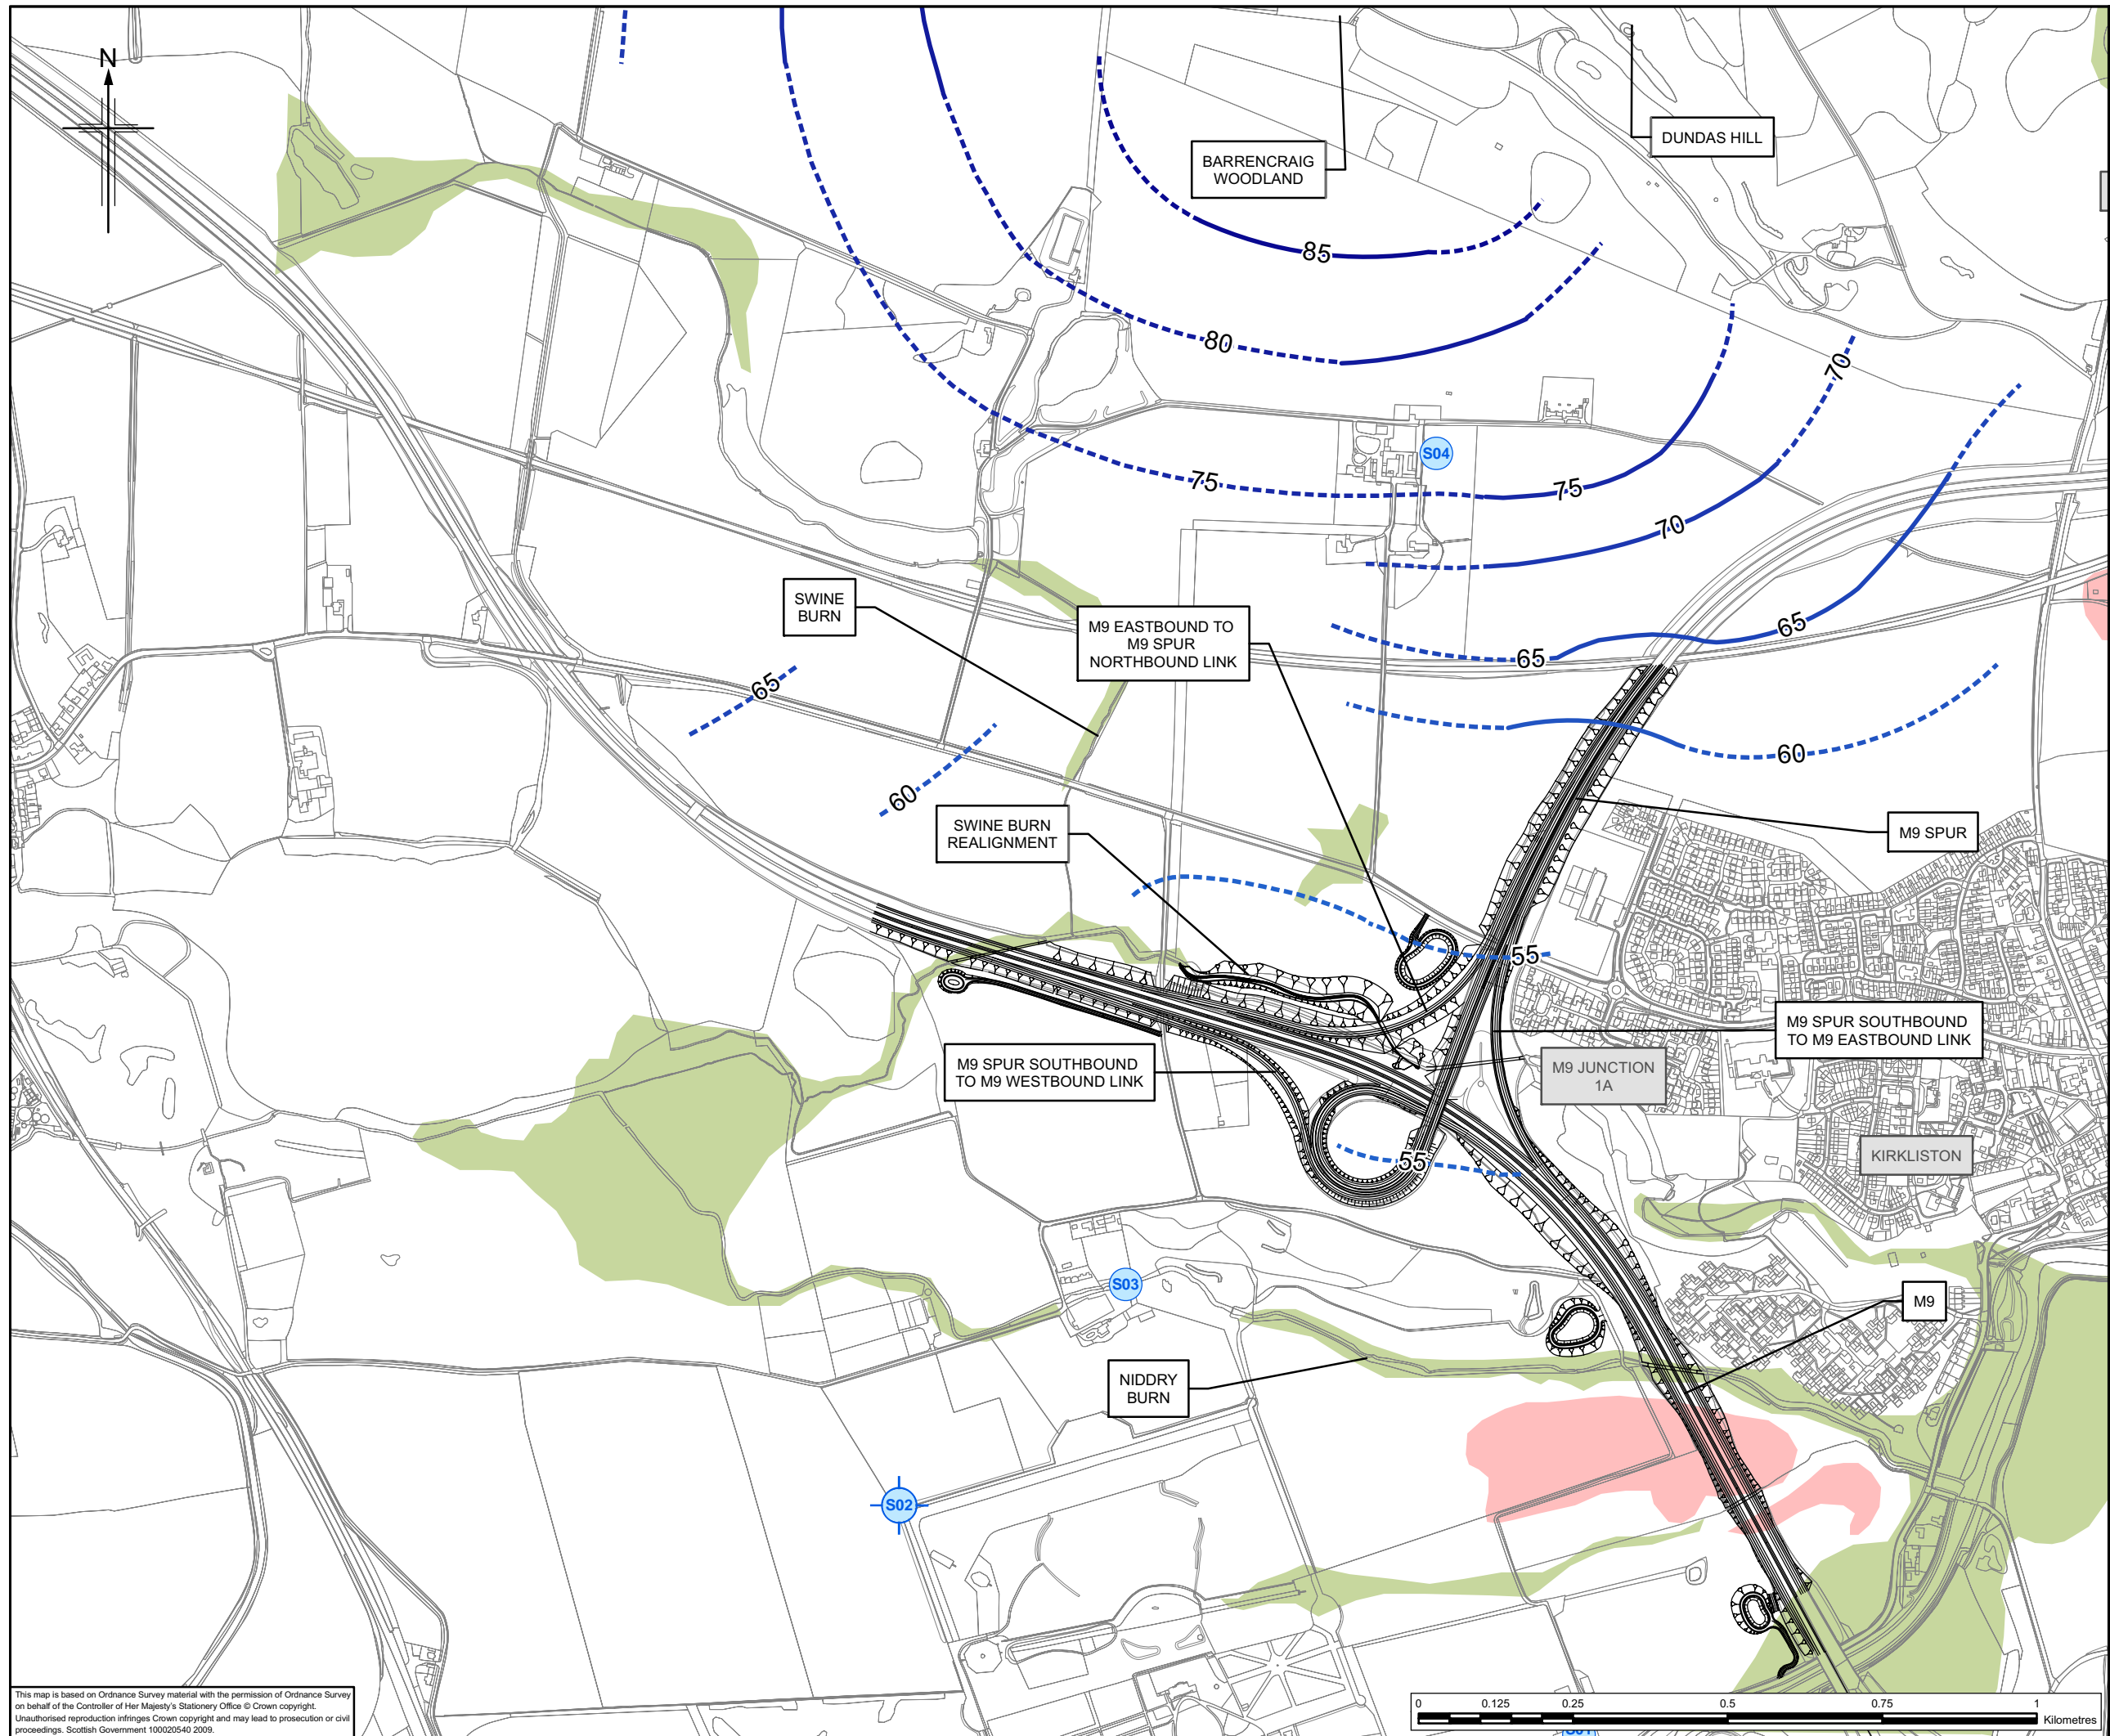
N

BARRENCRAIG WOODLAND

DUNDAS HILL

85

80

70

75

75

70

S04

SWINE BURN

M9 EASTBOUND TO M9 SPUR NORTHBOUND LINK

65

65

65

60

60

M9 SPUR

SWINE BURN REALIGNMENT

55

M9 SPUR SOUTHBOUND TO M9 EASTBOUND LINK

M9 SPUR SOUTHBOUND TO M9 WESTBOUND LINK

M9 JUNCTION 1A

55

KIRKLISTON

S03

M9

NIDDRY BURN

S02

This map is based on Ordnance Survey material with the permission of Ordnance Survey on behalf of the Controller of Her Majesty's Stationery Office © Crown copyright. Unauthorised reproduction infringes Crown copyright and may lead to prosecution or civil proceedings. Scottish Government 100020540 2009.

0 0.125 0.25 0.5 0.75 1 Kilometres